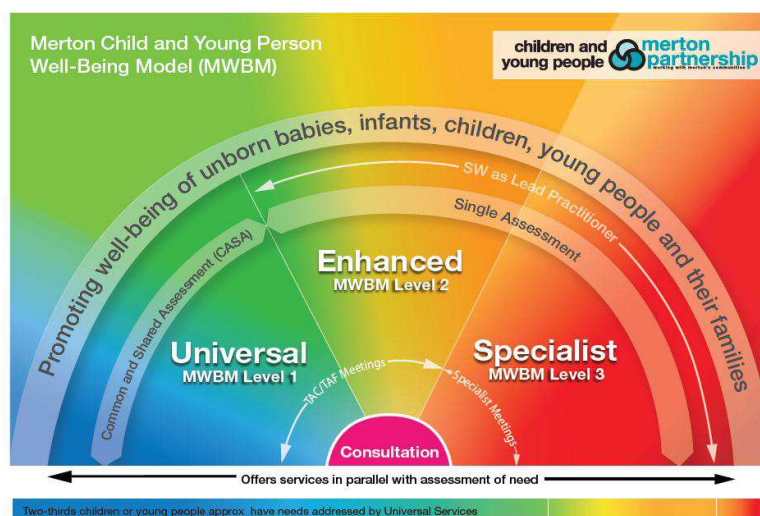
Merton Child and Young Person Well-Being Model (MWBM)

children and young people merton partnership working with merton's communities

Promoting well-being of unborn babies, infants, children, young people and their families

SW as Lead Practitioner

Single Assessment

Common and Shared Assessment (CASA)

Enhanced
MWBM Level 2

Universal
MWBM Level 1

Specialist
MWBM Level 3

TAC/TAF Meetings

Specialist Meetings

Consultation

Offers services in parallel with assessment of need

Two-thirds children or young people approx. have needs addressed by Universal Services